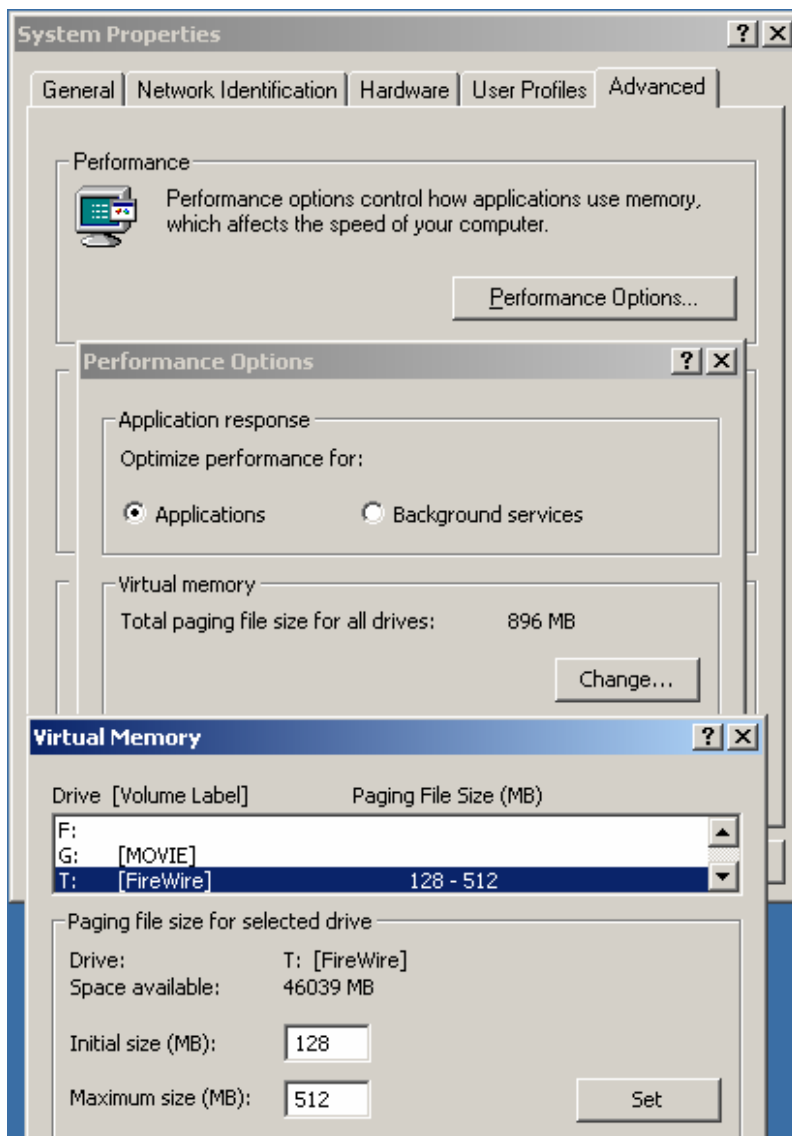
System Properties ? ×

General | Network Identification | Hardware | User Profiles | Advanced

Performance

Performance options control how applications use memory, which affects the speed of your computer.

Performance Options...

Performance Options ? ×

Application response

Optimize performance for:

Applications

Background services

Virtual memory

Total paging file size for all drives: 896 MB

Change...

Virtual Memory ? ×

Drive [Volume Label] Paging File Size (MB)

| Drive | Volume Label | Paging File Size (MB) |
|---|---|---|
| F: | | |
| G: | [MOVIE] | |
| T: | [FireWire] | 128 - 512 |

Paging file size for selected drive

Drive: T: [FireWire]

Space available: 46039 MB

Initial size (MB): 128

Maximum size (MB): 512

Set